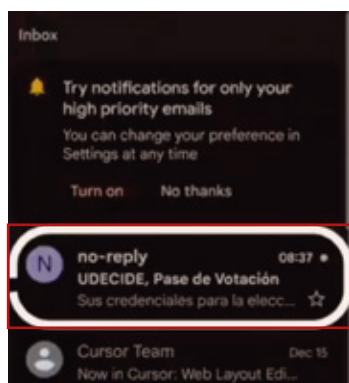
Inbox

Try notifications for only your high priority emails

You can change your preference in Settings at any time

Turn on No thanks

N no-reply 08:37

UDECIDE, Pase de Votación

Sus credenciales para la elecc...

Cursor Team Dec 15

Now in Cursor: Web Layout Edi...